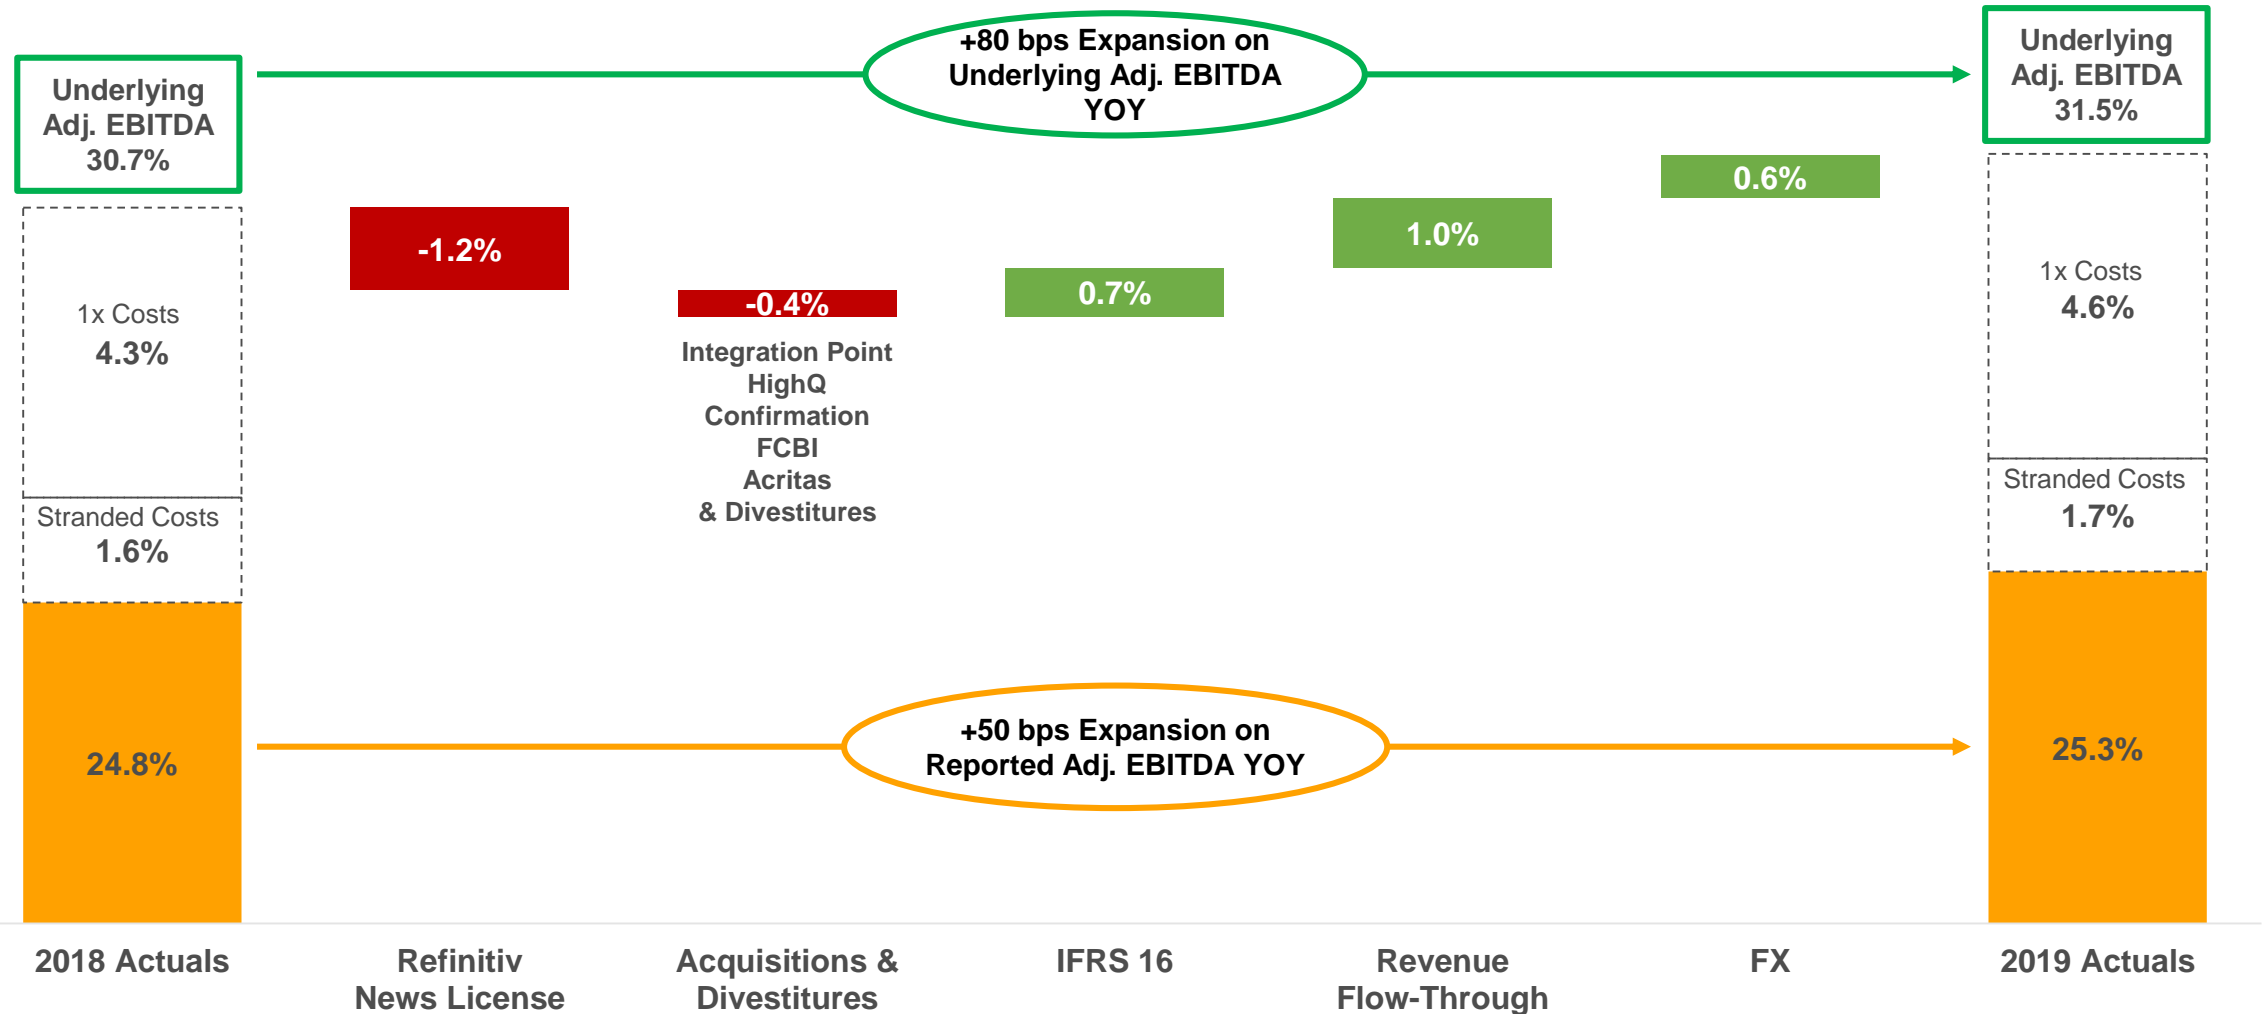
Underlying Adj. EBITDA 30.7%

+80 bps Expansion on Underlying Adj. EBITDA YOY

Underlying Adj. EBITDA 31.5%

1x Costs
4.3%

Stranded Costs
1.6%

24.8%

-1.2%

-0.4%

Integration Point
HighQ
Confirmation
FCBI
Acritas
& Divestitures

0.7%

1.0%

0.6%

1x Costs
4.6%

Stranded Costs
1.7%

25.3%

+50 bps Expansion on Reported Adj. EBITDA YOY

2018 Actuals

Refinitiv News License

Acquisitions & Divestitures

IFRS 16

Revenue Flow-Through

FX

2019 Actuals